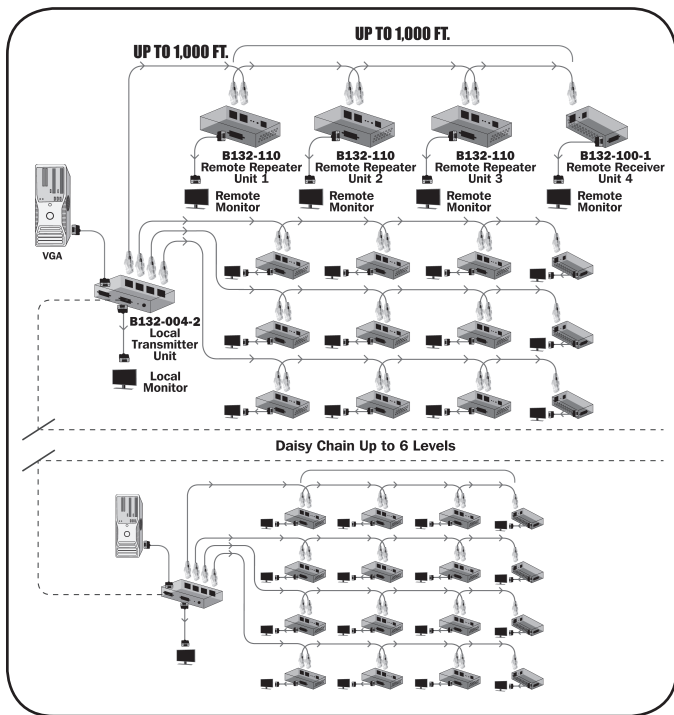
UP TO 1,000 FT.

UP TO 1,000 FT.

B132-110
Remote Repeater
Unit 1

Remote Monitor

B132-110
Remote Repeater
Unit 2

Remote Monitor

B132-110
Remote Repeater
Unit 3

Remote Monitor

B132-100-1
Remote Receiver
Unit 4

Remote Monitor

VGA

B132-004-2
Local
Transmitter
Unit

Local
Monitor

Daisy Chain Up to 6 Levels